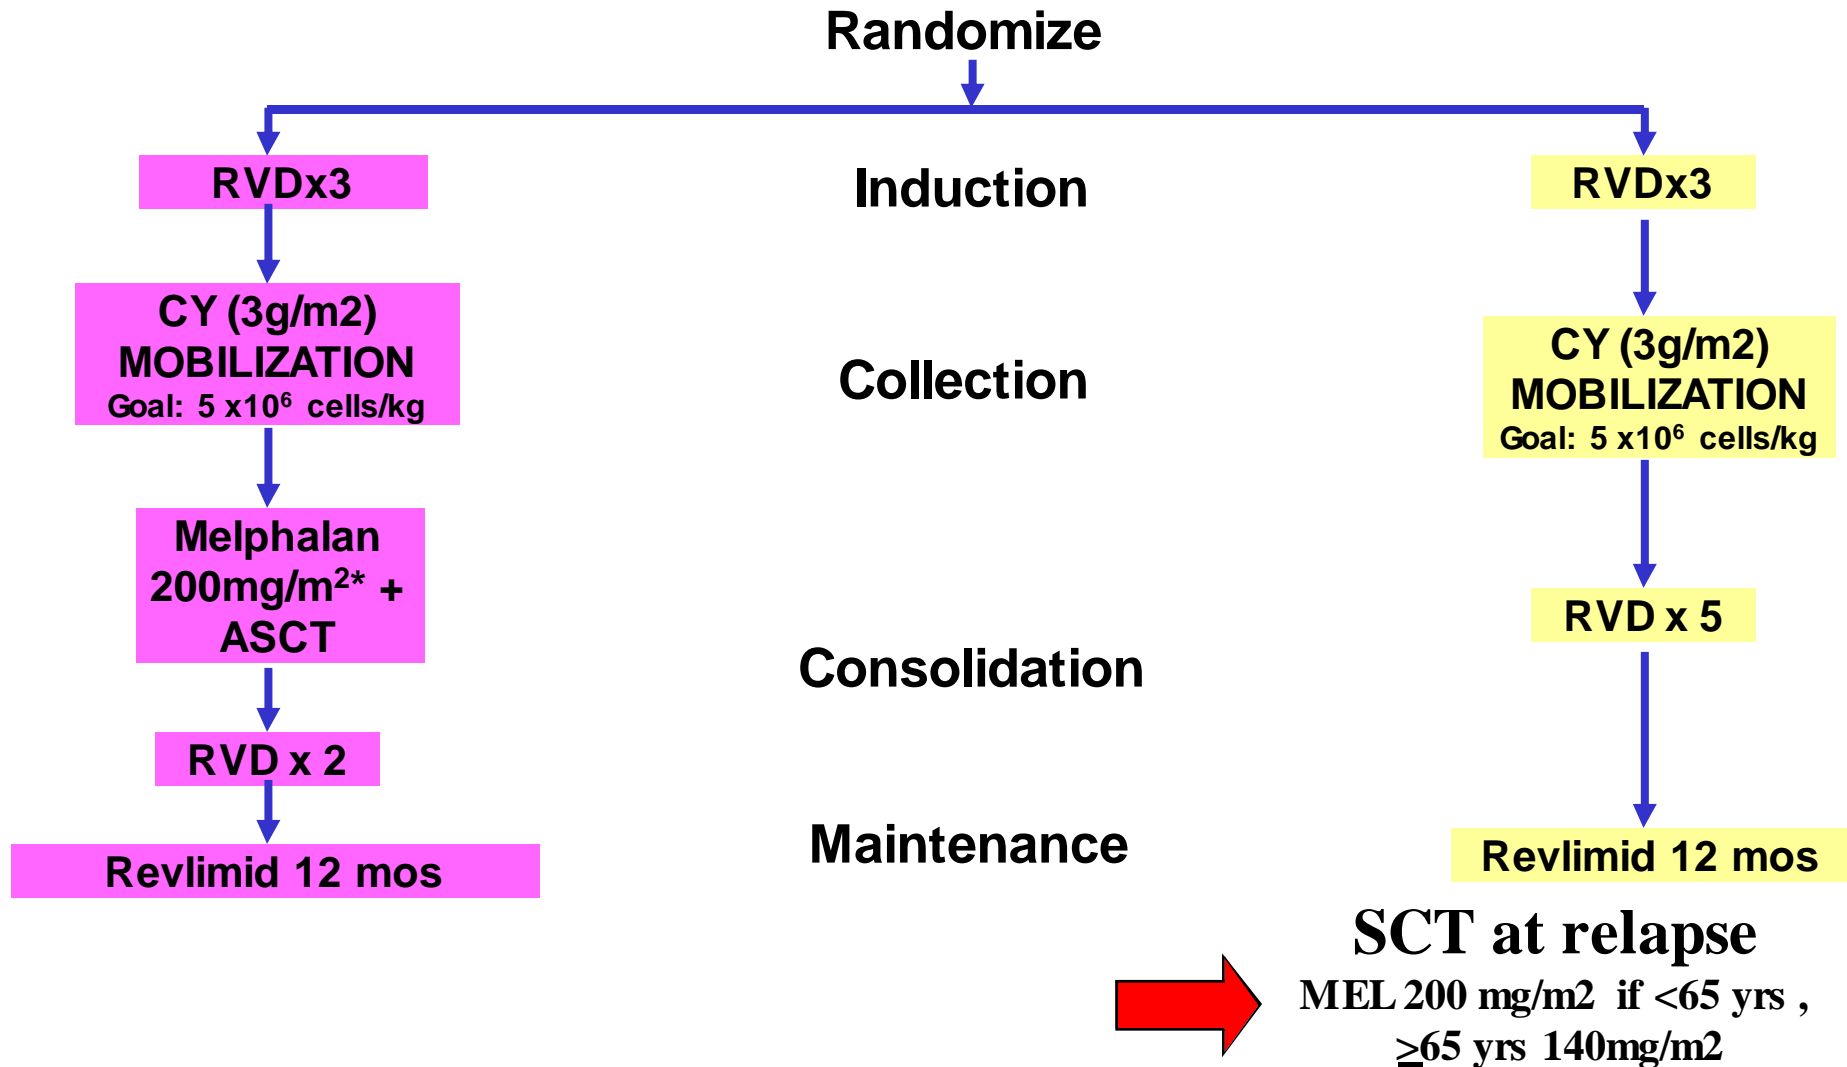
Randomize

RVDx3

Induction

RVDx3

CY (3g/m2) MOBILIZATION Goal: 5 x$10^6$ cells/kg

Collection

CY (3g/m2) MOBILIZATION Goal: 5 x$10^6$ cells/kg

Melphalan 200mg/$m^{2*}$ + ASCT

RVD x 5

Consolidation

RVD x 2

Maintenance

Revlimid 12 mos

Revlimid 12 mos

SCT at relapse
MEL 200 mg/m2 if <65 yrs , $\geq$65 yrs 140mg/m2